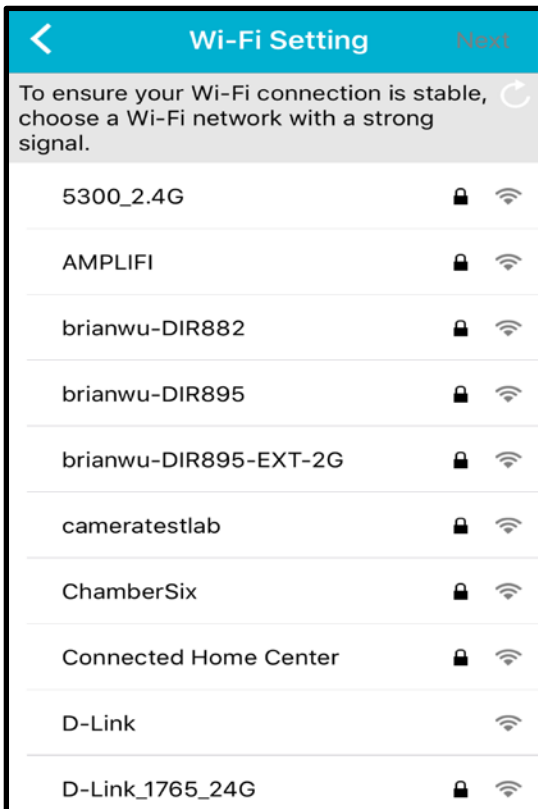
Wi-Fi Setting

Next

To ensure your Wi-Fi connection is stable, choose a Wi-Fi network with a strong signal.

5300_2.4G

AMPLIFI

brianwu-DIR882

brianwu-DIR895

brianwu-DIR895-EXT-2G

cameratestlab

ChamberSix

Connected Home Center

D-Link

D-Link_1765_24G